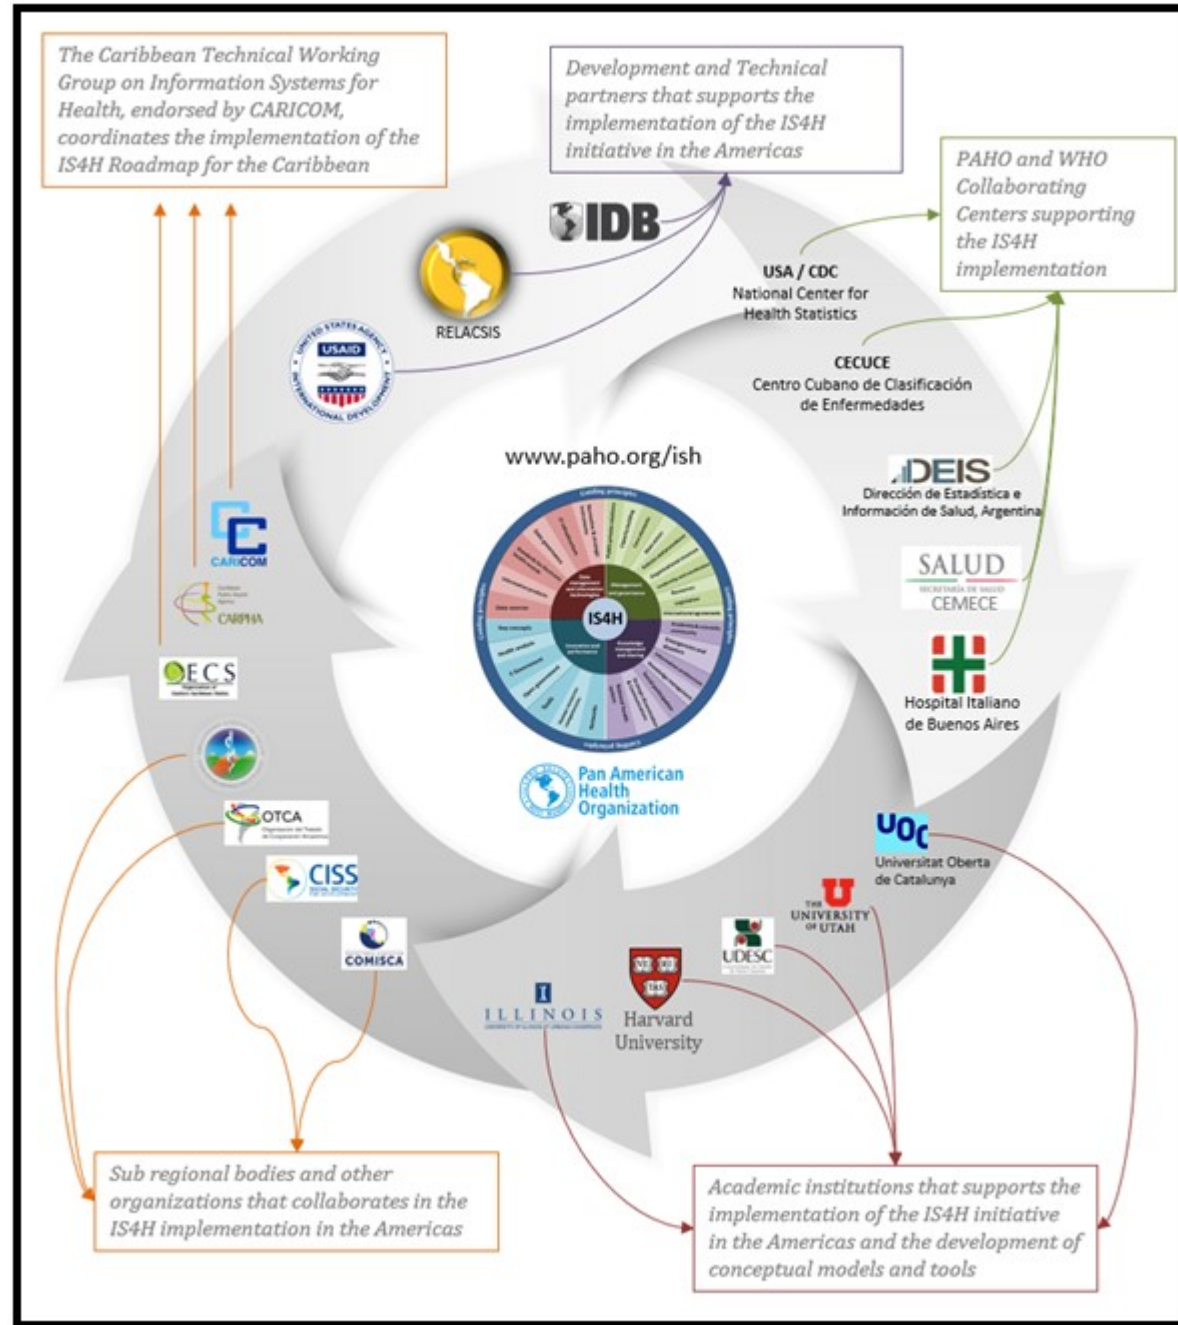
The Caribbean Technical Working Group on Information Systems for Health, endorsed by CARICOM, coordinates the implementation of the IS4H Roadmap for the Caribbean

Development and Technical partners that supports the implementation of the IS4H initiative in the Americas

PAHO and WHO Collaborating Centers supporting the IS4H implementation

IDB

RELACSIS

USAID

UNITED STATES AGENCY INTERNATIONAL DEVELOPMENT

USA / CDC
National Center for Health Statistics

CECUCE
Centro Cubano de Clasificación de Enfermedades

www.paho.org/ish

IS4H

DEIS
Dirección de Estadística e Información de Salud, Argentina

SALUD
CEMECE

Hospital Italiano de Buenos Aires

CARICOM

CARPHA

OECS

OTCA

CISS

COMISCA

Pan American Health Organization

UOC
Universitat Oberta de Catalunya

THE UNIVERSITY OF UTAH

UDESC

ILLINOIS

Harvard University

Sub regional bodies and other organizations that collaborates in the IS4H implementation in the Americas

Academic institutions that supports the implementation of the IS4H initiative in the Americas and the development of conceptual models and tools